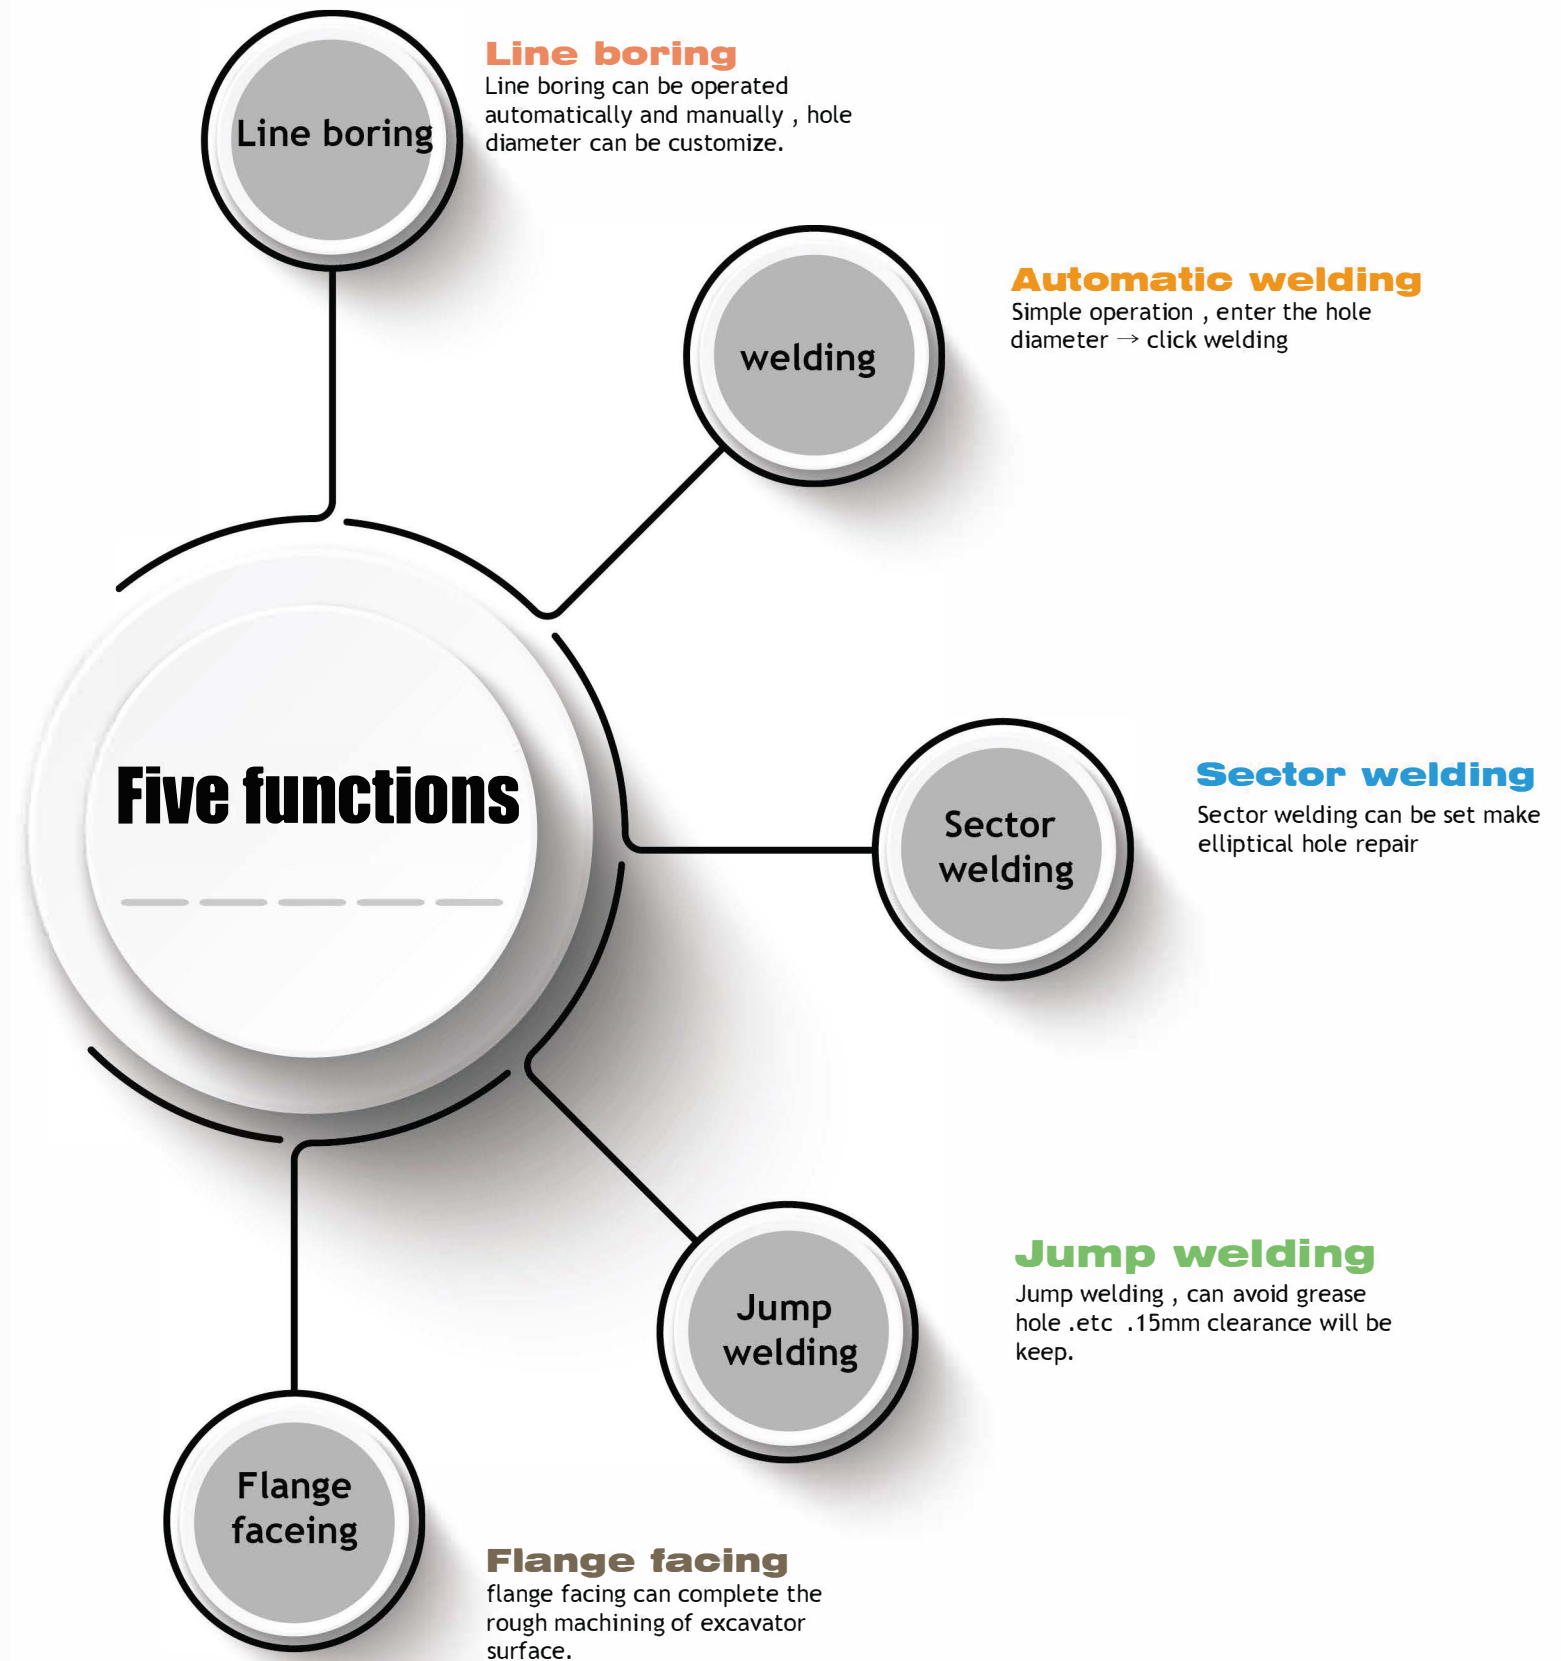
Line boring

Line boring
Line boring can be operated automatically and manually , hole diameter can be customize.

welding

Automatic welding
Simple operation , enter the hole diameter → click welding

Five functions

Sector welding

Sector welding
Sector welding can be set make elliptical hole repair

Jump welding

Jump welding
Jump welding , can avoid grease hole .etc .15mm clearance will be keep.

Flange faceing

Flange facing
flange facing can complete the rough machining of excavator surface.